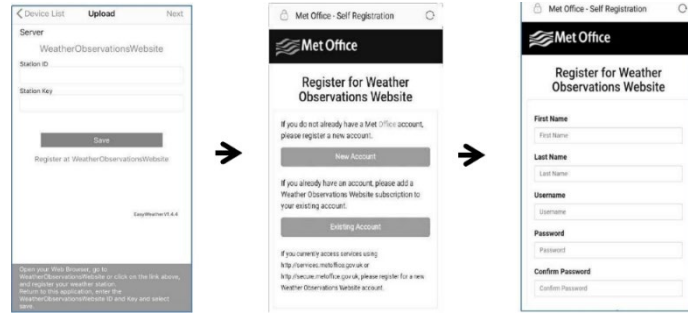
Device List Upload Next
Server
WeatherObservationsWebsite
Station ID
Station Key
Save
Register at WeatherObservationsWebsite
EasyWeatherV1.4.4
Open your Web Browser, go to WeatherObservationsWebsite or click on the link above, and register your weather station. Return to this application, enter the WeatherObservationsWebsite ID and Key and select save.

Met Office - Self Registration
Met Office
Register for Weather Observations Website
If you do not already have a Met Office account, please register a new account.
New Account
If you already have an account, please add a Weather Observations Website subscription to your existing account.
Existing Account
If you currently access services using http://services.metoffice.gov.uk or http://secure.metoffice.gov.uk, please register for a new Weather Observations Website account.

Met Office - Self Registration
Met Office
Register for Weather Observations Website
First Name
First Name
Last Name
Last Name
Username
Username
Password
Password
Confirm Password
Confirm Password